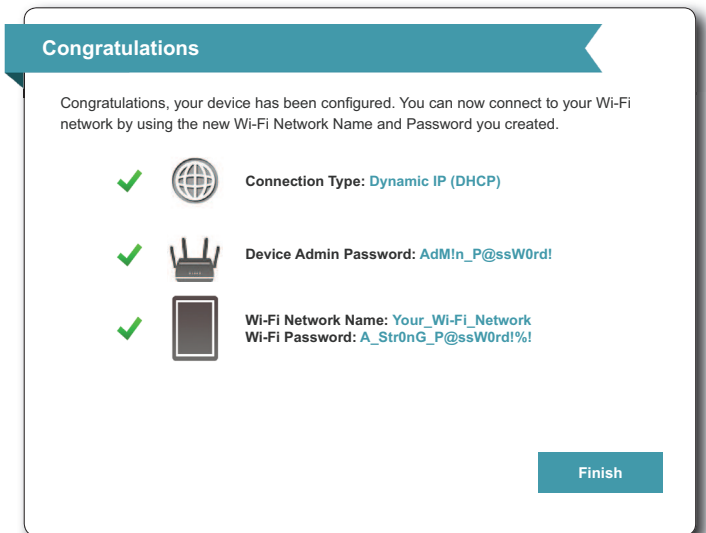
Congratulations

Congratulations, your device has been configured. You can now connect to your Wi-Fi network by using the new Wi-Fi Network Name and Password you created.

Connection Type: Dynamic IP (DHCP)

Device Admin Password: AdM!n_P@ssW0rd!

Wi-Fi Network Name: Your_Wi-Fi_Network
Wi-Fi Password: A_Str0nG_P@ssW0rd!%!

Finish